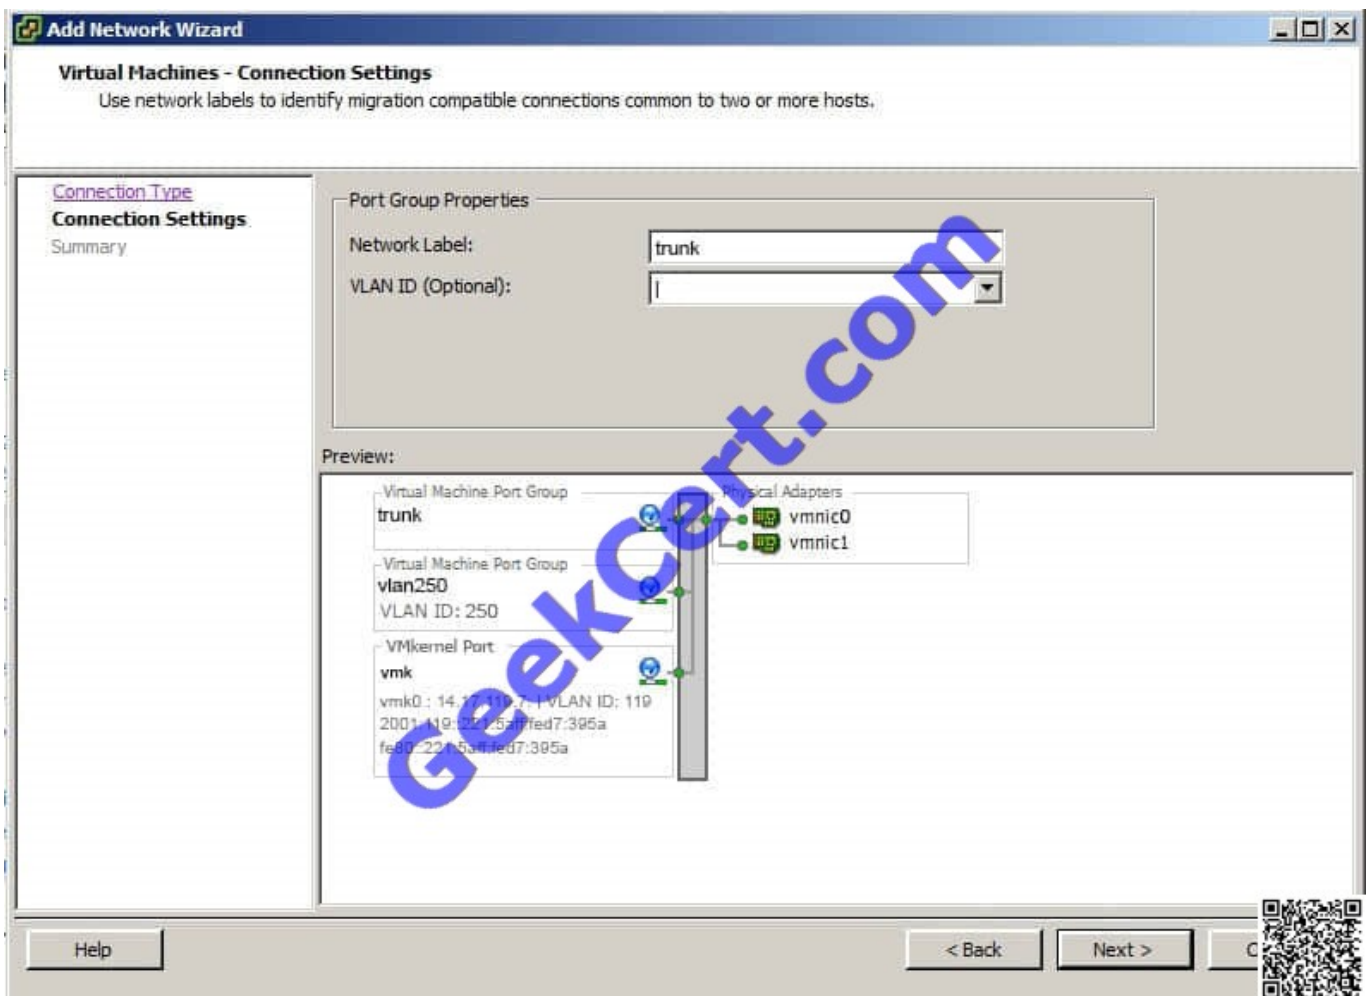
Add Network Wizard

Virtual Machines - Connection Settings

Use network labels to identify migration compatible connections common to two or more hosts.

Connection Type
Connection Settings
Summary

Port Group Properties

Network Label: trunk

VLAN ID (Optional):

Preview:

Virtual Machine Port Group
trunk

Virtual Machine Port Group
vlan250
VLAN ID: 250

VMkernel Port
vmk
vmk0 : 14.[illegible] | VLAN ID: 119
2001:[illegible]fed7:395a
fe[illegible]fed7:395a

Physical Adapters
vmnic0
vmnic1

GeekCert.com

Help

< Back

Next >

C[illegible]